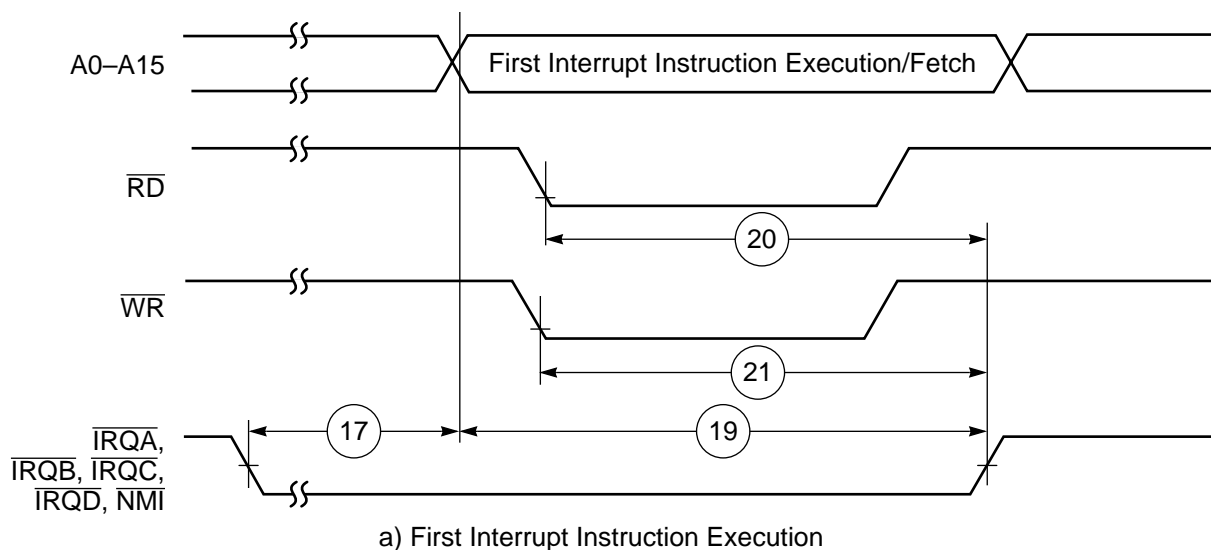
A0–A15

First Interrupt Instruction Execution/Fetch

$\overline{RD}$

20

$\overline{WR}$

21

$\overline{IRQA}$, $\overline{IRQB}$, $\overline{IRQC}$, $\overline{IRQD}$, $\overline{NMI}$

17

19

a) First Interrupt Instruction Execution